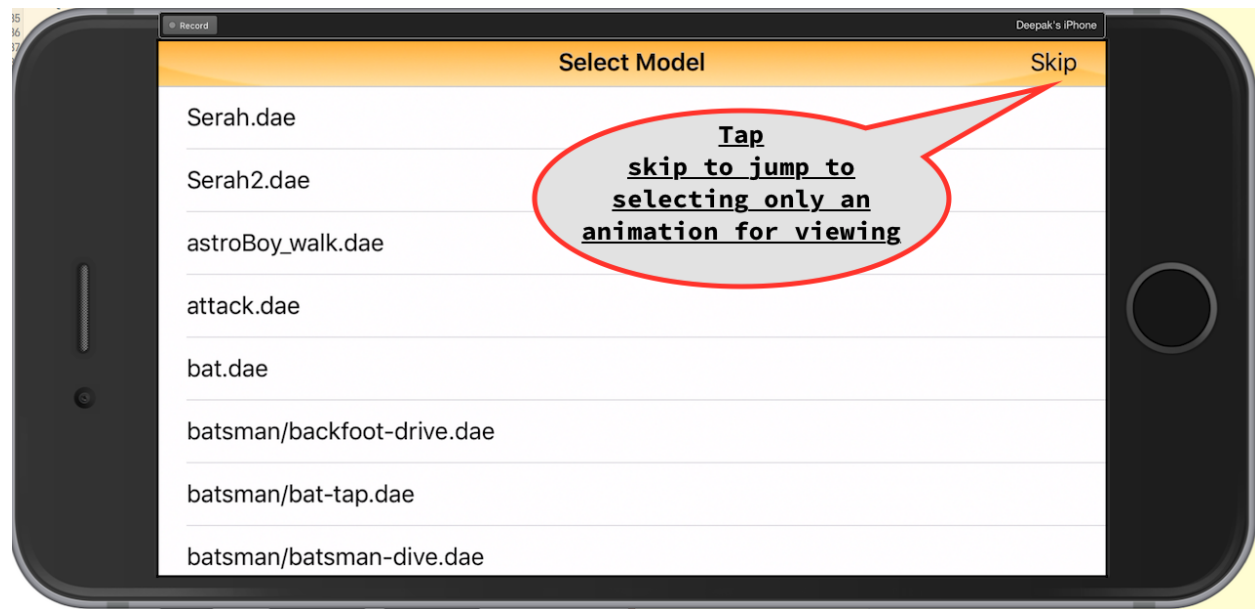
Record

Deepak's iPhone

Select Model

Skip

Serah.dae

Serah2.dae

astroBoy_walk.dae

attack.dae

bat.dae

batsman/backfoot-drive.dae

batsman/bat-tap.dae

batsman/batsman-dive.dae

Tap
skip to jump to selecting only an animation for viewing